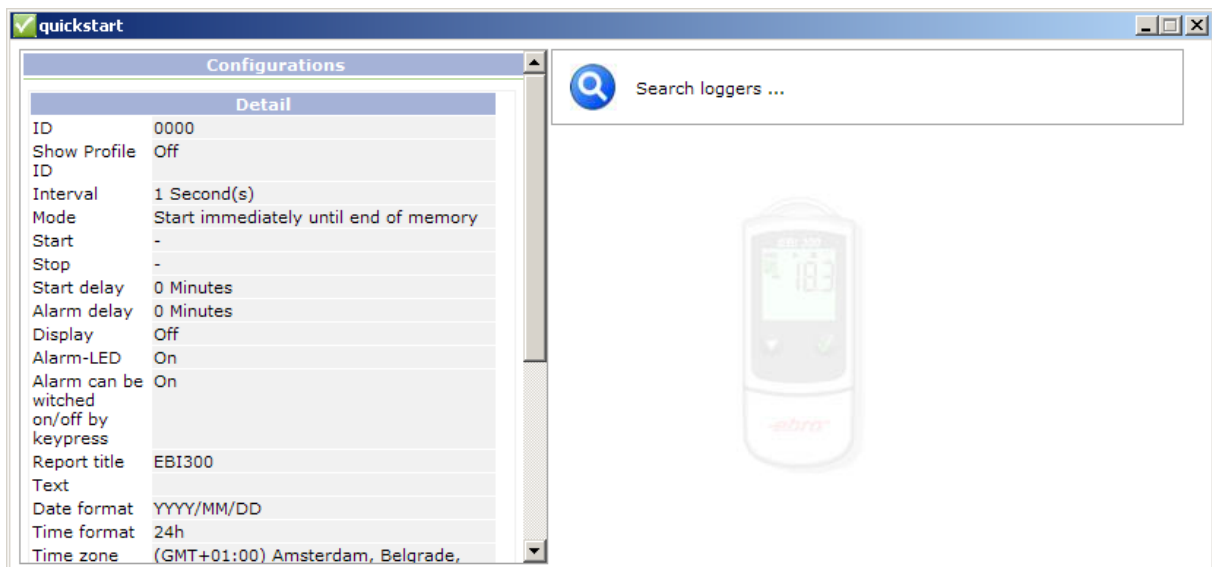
quickstart

Configurations

| Detail | |
|---|---|
| ID | 0000 |
| Show Profile ID | Off |
| Interval | 1 Second(s) |
| Mode | Start immediately until end of memory |
| Start | - |
| Stop | - |
| Start delay | 0 Minutes |
| Alarm delay | 0 Minutes |
| Display | Off |
| Alarm-LED | On |
| Alarm can be witched on/off by keypress | On |
| Report title | EBI300 |
| Text | |
| Date format | YYYY/MM/DD |
| Time format | 24h |
| Time zone | (GMT+01:00) Amsterdam, Belgrade, |

Search loggers ...

EBI 300

18.3

ebro